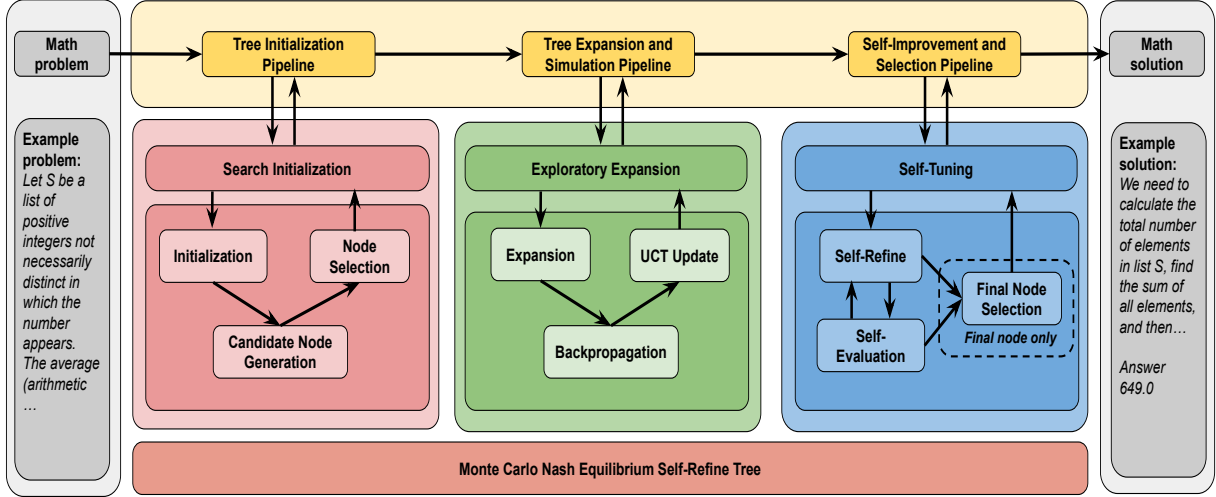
Math problem

Tree Initialization Pipeline

Tree Expansion and Simulation Pipeline

Self-Improvement and Selection Pipeline

Math solution

Example problem: Let S be a list of positive integers not necessarily distinct in which the number appears. The average (arithmetic …

Search Initialization

Initialization

Node Selection

Candidate Node Generation

Exploratory Expansion

Expansion

UCT Update

Backpropagation

Self-Tuning

Self-Refine

Self-Evaluation

Final Node Selection

Final node only

Example solution: We need to calculate the total number of elements in list S, find the sum of all elements, and then…

Answer 649.0

Monte Carlo Nash Equilibrium Self-Refine Tree